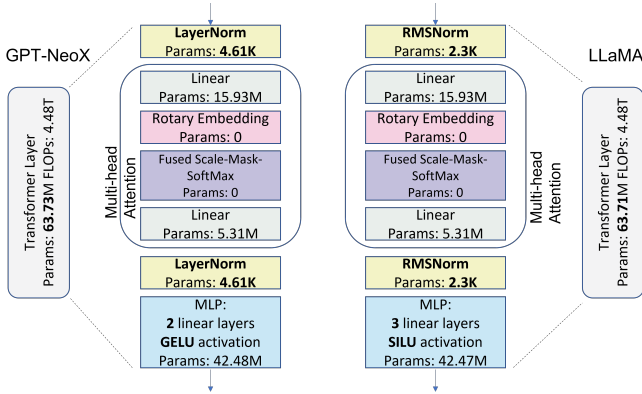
GPT-NeoX

Transformer Layer
Params: 63.73M FLOPs: 4.48T

LayerNorm
Params: 4.61K

Multi-head Attention

Linear
Params: 15.93M

Rotary Embedding
Params: 0

Fused Scale-Mask-SoftMax
Params: 0

Linear
Params: 5.31M

LayerNorm
Params: 4.61K

MLP:
2 linear layers
GELU activation
Params: 42.48M

RMSNorm
Params: 2.3K

Multi-head Attention

Linear
Params: 15.93M

Rotary Embedding
Params: 0

Fused Scale-Mask-SoftMax
Params: 0

Linear
Params: 5.31M

RMSNorm
Params: 2.3K

MLP:
3 linear layers
SILU activation
Params: 42.47M

LLaMA

Transformer Layer
Params: 63.71M FLOPs: 4.48T